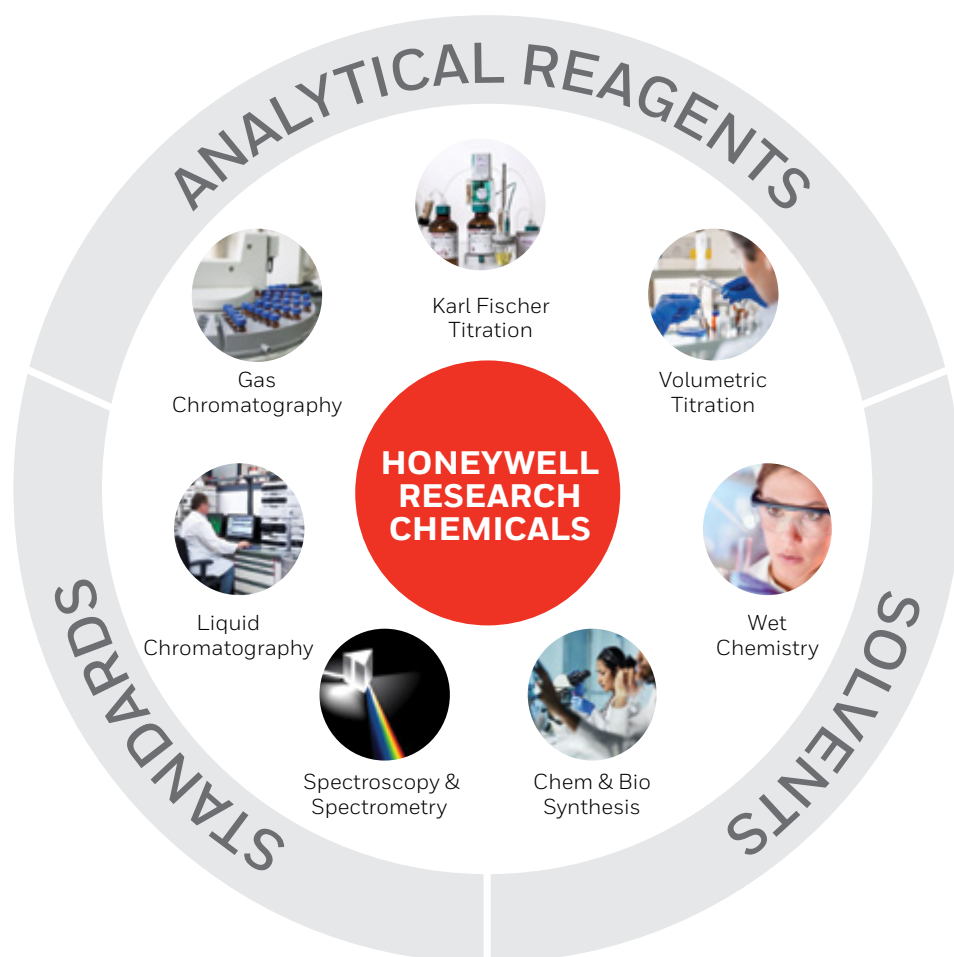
ANALYTICAL REAGENTS

Karl Fischer Titration

Volumetric Titration

Wet Chemistry

Chem & Bio Synthesis

Spectroscopy & Spectrometry

Liquid Chromatography

Gas Chromatography

HONEYWELL RESEARCH CHEMICALS

SOLVENTS

STANDARDS